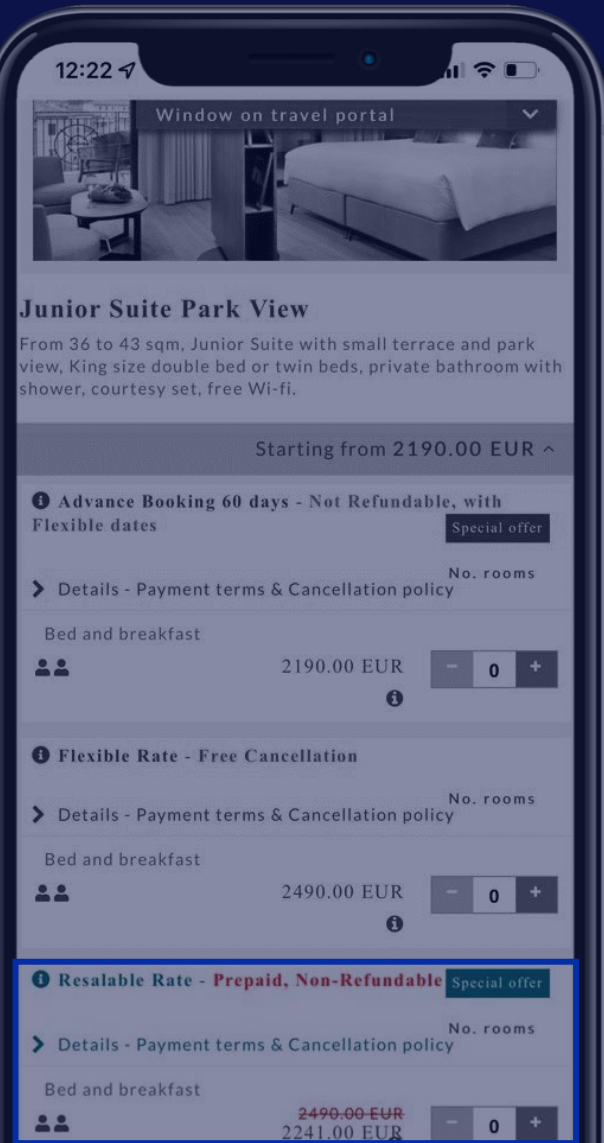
12:22

Window on travel portal

Junior Suite Park View

From 36 to 43 sqm, Junior Suite with small terrace and park view, King size double bed or twin beds, private bathroom with shower, courtesy set, free Wi-fi.

Starting from 2190.00 EUR

Advance Booking 60 days - Not Refundable, with Flexible dates

Special offer

No. rooms

Details - Payment terms & Cancellation policy

Bed and breakfast

2190.00 EUR

- 0 +

Flexible Rate - Free Cancellation

No. rooms

Details - Payment terms & Cancellation policy

Bed and breakfast

2490.00 EUR

- 0 +

Resalable Rate - Prepaid, Non-Refundable

Special offer

No. rooms

Details - Payment terms & Cancellation policy

Bed and breakfast

2490.00 EUR

2241.00 EUR

- 0 +